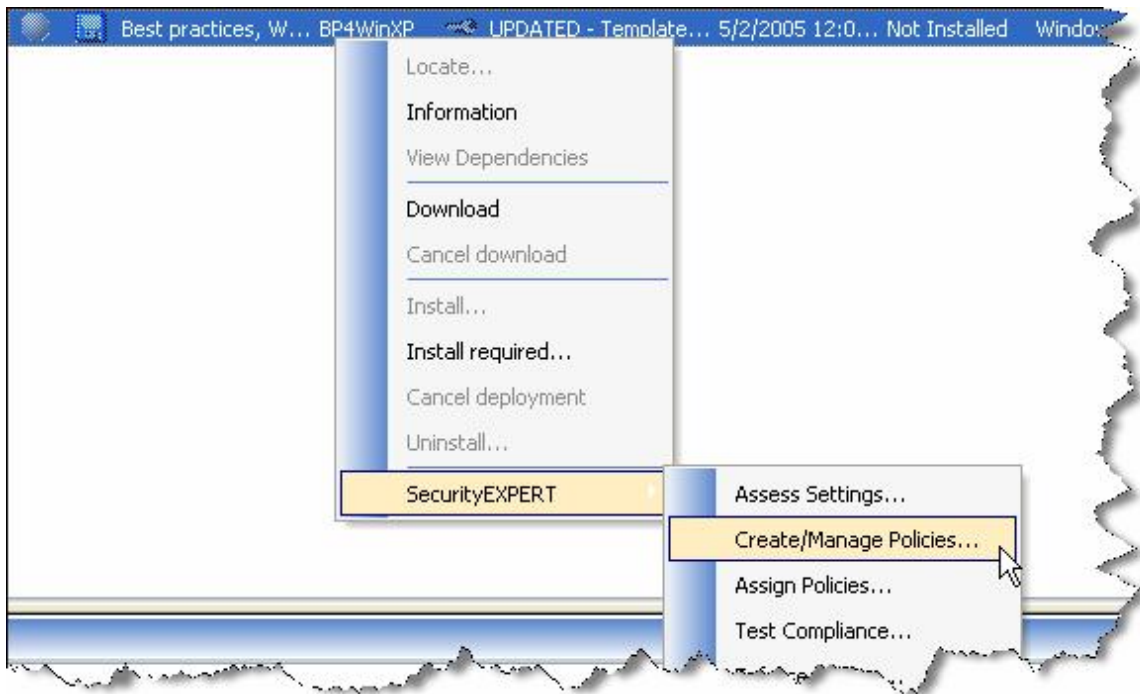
Best practices, W... BP4WinXP UPDATED - Template... 5/2/2005 12:0... Not Installed Windo

Locate...
Information
View Dependencies
Download
Cancel download
Install...
Install required...
Cancel deployment
Uninstall...
SecurityEXPERT

Assess Settings...
Create/Manage Policies...
Assign Policies...
Test Compliance...
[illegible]